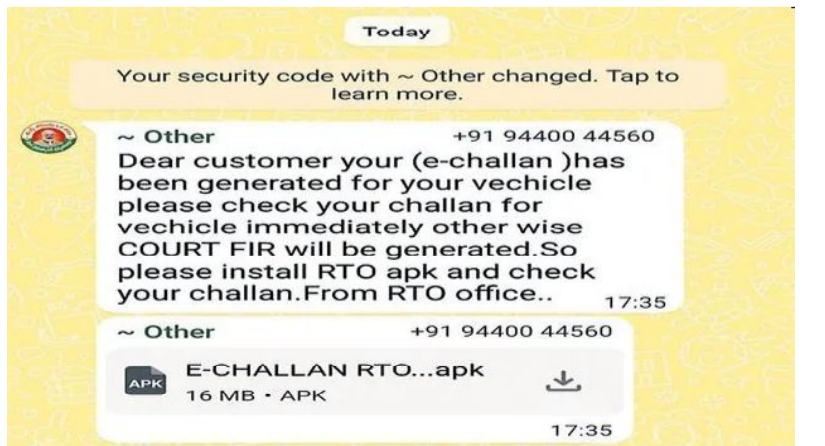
Today

Your security code with ~ Other changed. Tap to learn more.

~ Other +91 94400 44560

Dear customer your (e-challan )has been generated for your vechicle please check your challan for vechicle immediately other wise COURT FIR will be generated.So please install RTO apk and check your challan.From RTO office..

17:35

~ Other +91 94400 44560

APK

E-CHALLAN RTO...apk

16 MB • APK

17:35